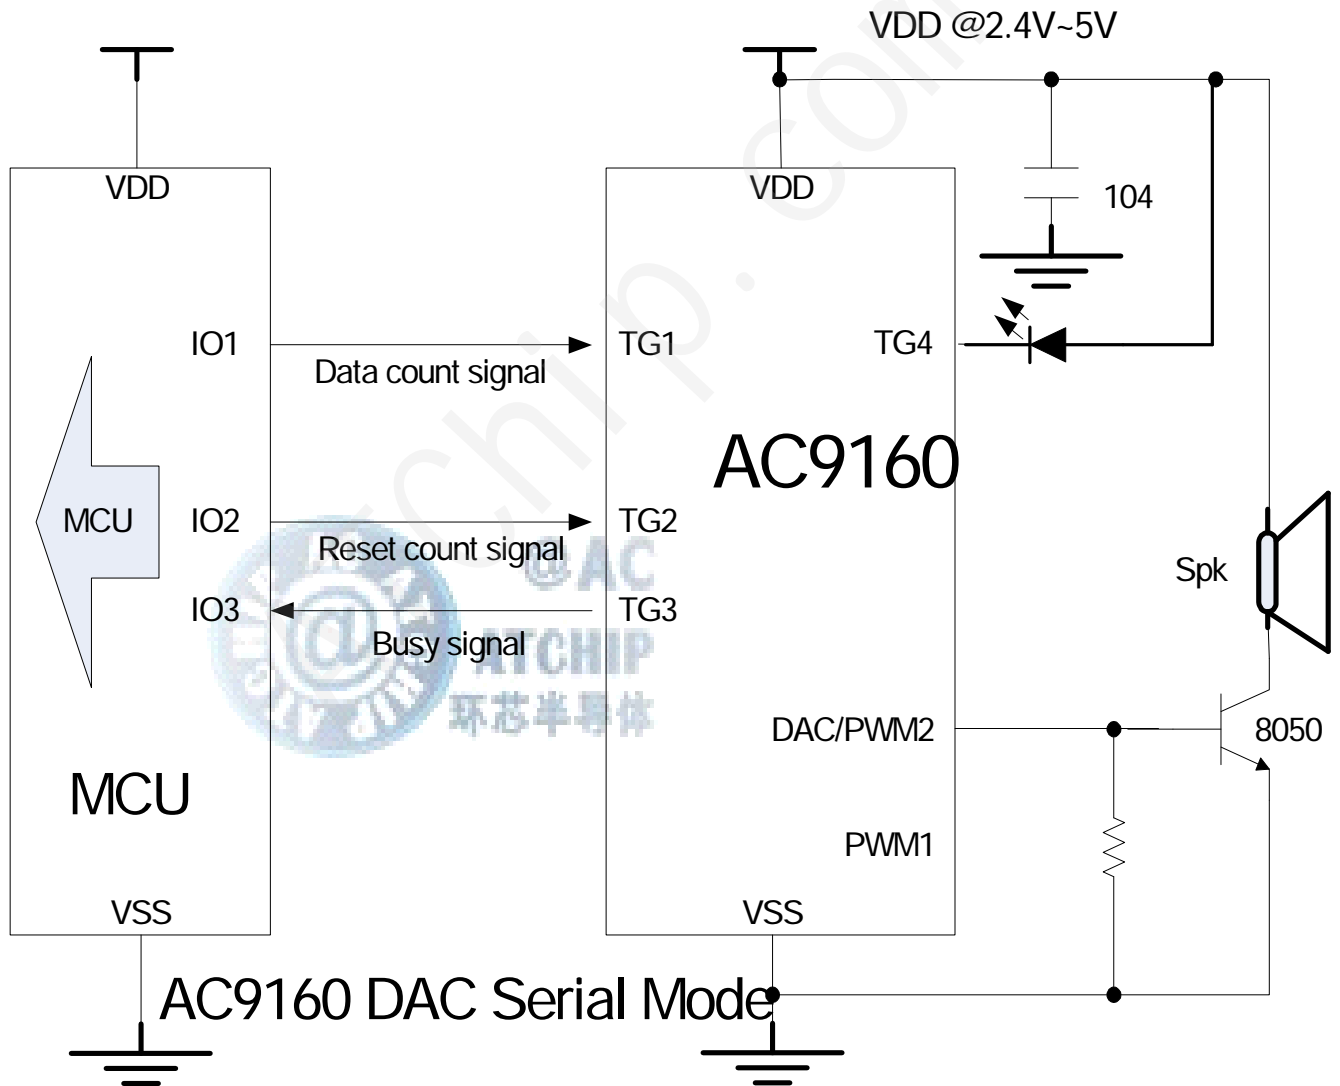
VDD @2.4V~5V

VDD

MCU

IO1

IO2

IO3

MCU

VSS

Data count signal

Reset count signal

Busy signal

VDD

TG1

TG2

TG3

AC9160

TG4

DAC/PWM2

PWM1

VSS

104

Spk

8050

@AC
ATCHIP
环芯半导体

atchip.com

AC9160 DAC Serial Mode